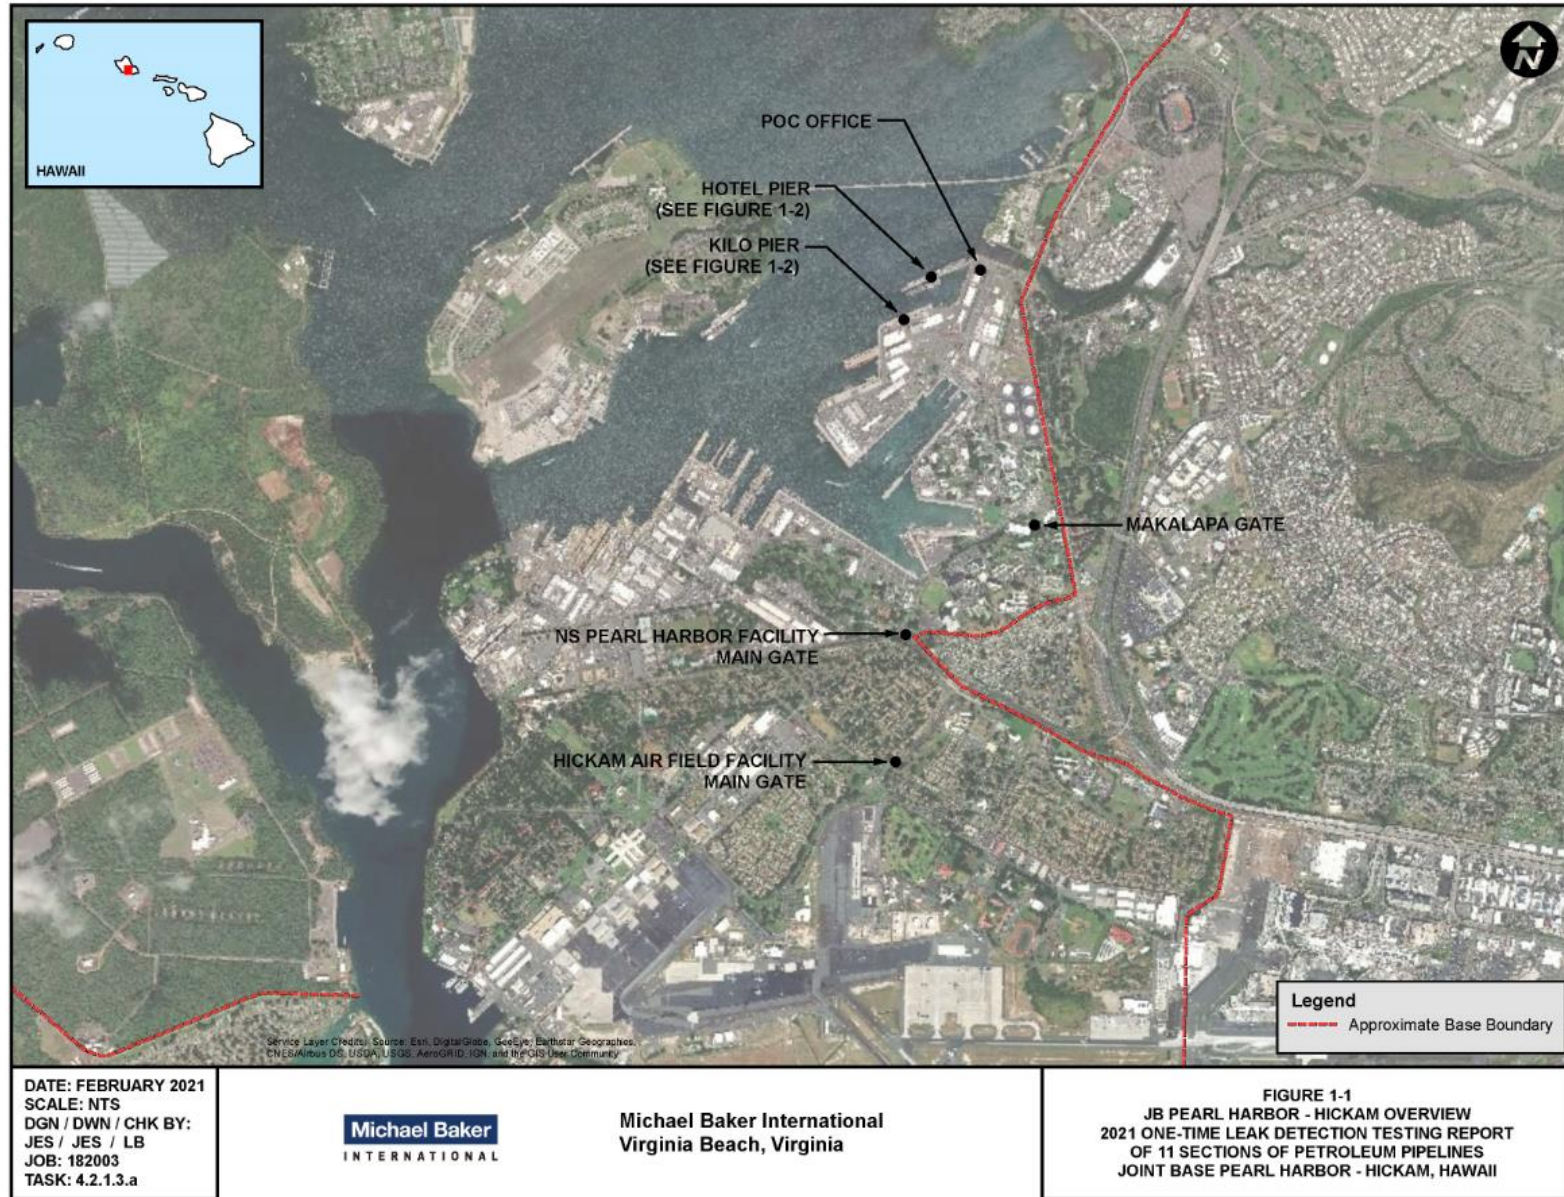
HAWAII

N

POC OFFICE

HOTEL PIER
(SEE FIGURE 1-2)

KILO PIER
(SEE FIGURE 1-2)

MAKALAPA GATE

NS PEARL HARBOR FACILITY
MAIN GATE

HICKAM AIR FIELD FACILITY
MAIN GATE

Service Layer Credits: Source: Esri, DigitalGlobe, GeoEye, Earthstar Geographics, CNES/Airbus DS, USDA, USGS, AeroGRID, IGN, and the GIS User Community

Legend
Approximate Base Boundary

DATE: FEBRUARY 2021
SCALE: NTS
DGN / DWN / CHK BY:
JES / JES / LB
JOB: 182003
TASK: 4.2.1.3.a

Michael Baker
INTERNATIONAL

Michael Baker International
Virginia Beach, Virginia

FIGURE 1-1
JB PEARL HARBOR - HICKAM OVERVIEW
2021 ONE-TIME LEAK DETECTION TESTING REPORT
OF 11 SECTIONS OF PETROLEUM PIPELINES
JOINT BASE PEARL HARBOR - HICKAM, HAWAII